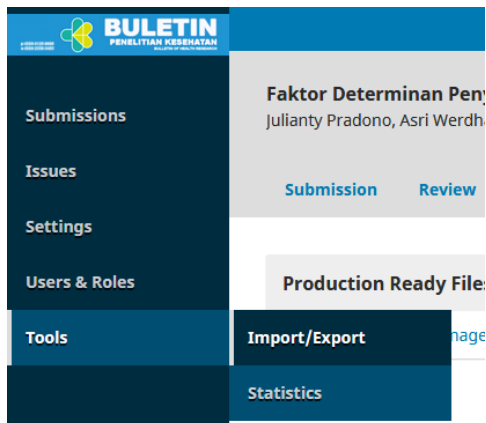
BULETIN
PENELITIAN KESEHATAN
BULLETIN OF HEALTH RESEARCH

Submissions
Issues
Settings
Users & Roles
Tools

Faktor Determinan Pen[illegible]
Julianty Pradono, Asri Werdh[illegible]

Submission
Review

Production Ready File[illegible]

Import/Export
Statistics

nage